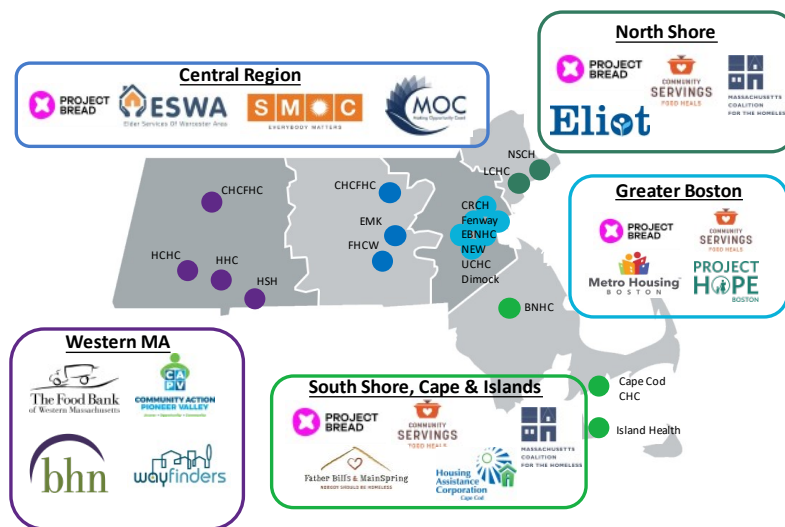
Central Region

PROJECT BREAD

ESWA
Elder Services Of Worcester Area

SMOC
EVERYBODY MATTERS

MOC
Making Opportunity Count

North Shore

PROJECT BREAD

COMMUNITY SERVINGS
FOOD HEALS

MASSACHUSETTS COALITION FOR THE HOMELESS

Eliot

Greater Boston

PROJECT BREAD

COMMUNITY SERVINGS
FOOD HEALS

Metro Housing
BOSTON

PROJECT HOPE
BOSTON

Western MA

The Food Bank of Western Massachusetts

CAPV
COMMUNITY ACTION PIONEER VALLEY

bhn

wayfinders

South Shore, Cape & Islands

PROJECT BREAD

COMMUNITY SERVINGS
FOOD HEALS

MASSACHUSETTS COALITION FOR THE HOMELESS

Father Bill's & MainSpring
NOBODY SHOULD BE HOMELESS

Housing Assistance Corporation
Cape Cod

CHCFHC

HCHC

HHC

HSH

CHCFHC

EMK

FHCW

NSCH

LCHC

CRCH
Fenway
EBNHC
NEW
UCHC
Dimock

BNHC

Cape Cod CHC

Island Health